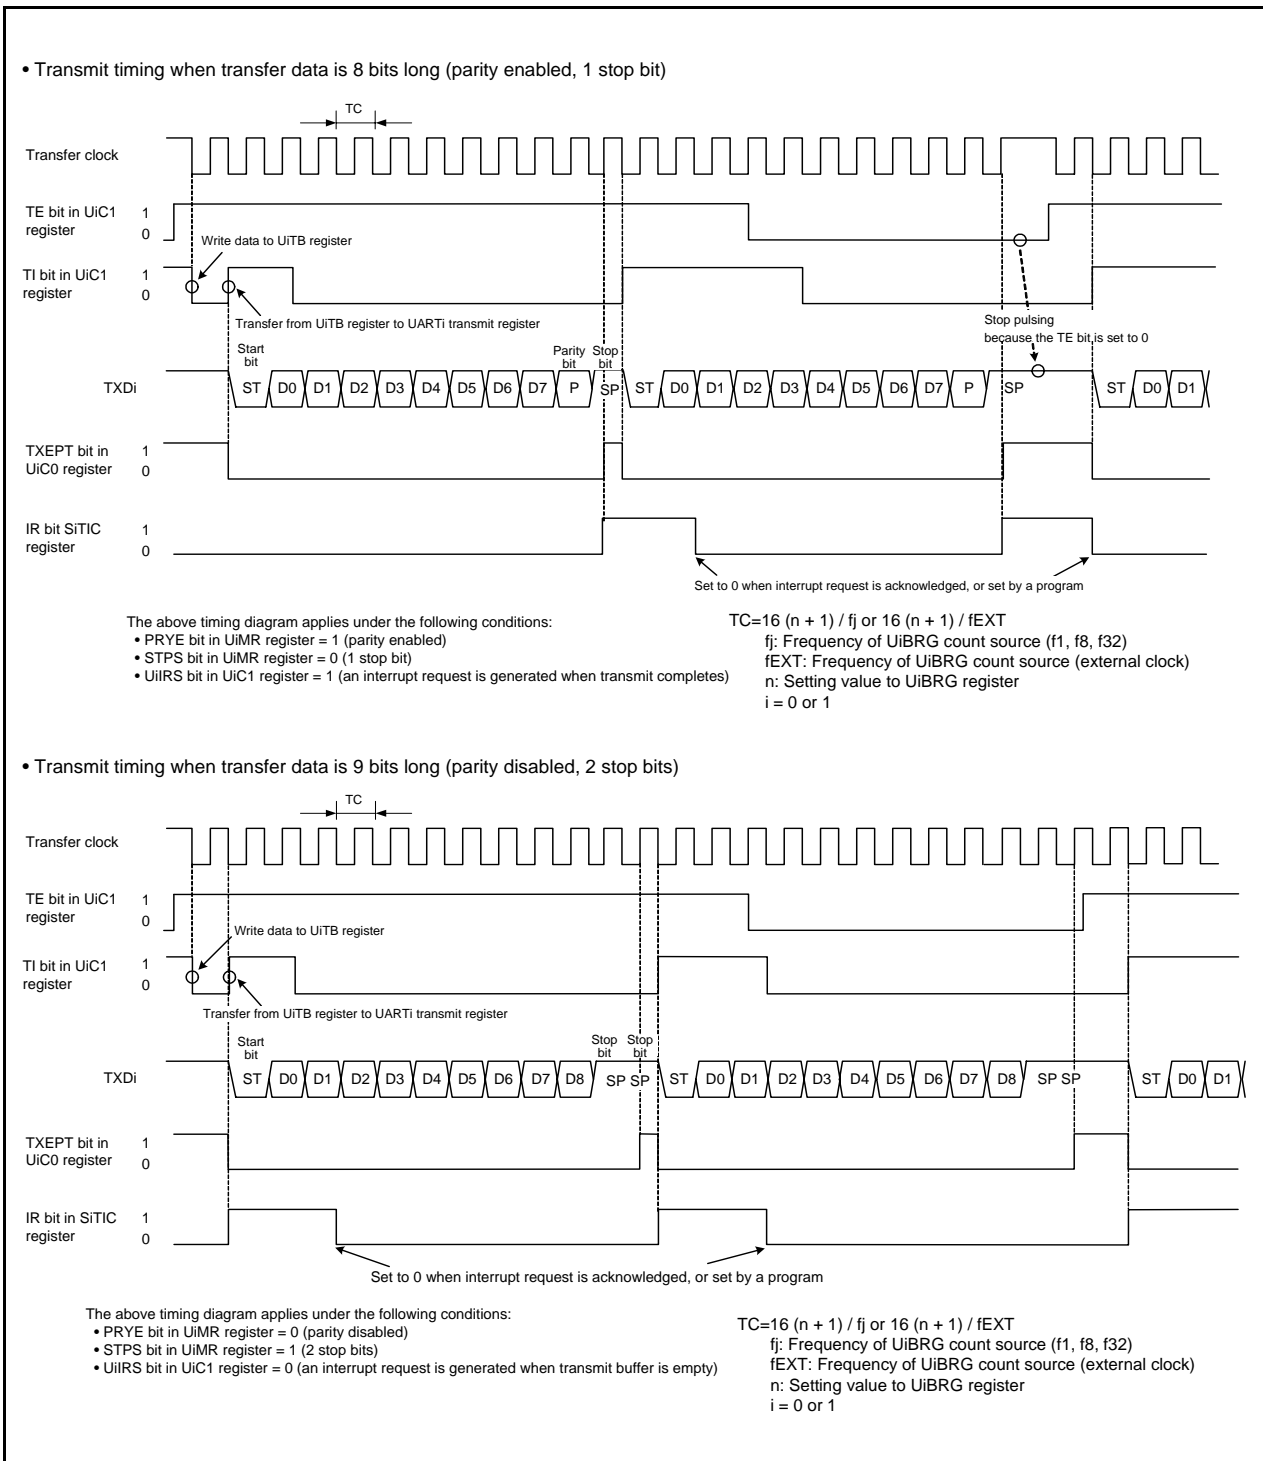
• Transmit timing when transfer data is 8 bits long (parity enabled, 1 stop bit)

TC

Transfer clock

TE bit in UiC1 register 1 0

Write data to UiTB register

TI bit in UiC1 register 1 0

Transfer from UiTB register to UARTi transmit register

Stop pulsing because the TE bit is set to 0

Start bit

Parity bit

Stop bit

TXDi ST D0 D1 D2 D3 D4 D5 D6 D7 P SP ST D0 D1 D2 D3 D4 D5 D6 D7 P SP ST D0 D1

TXEPT bit in UiC0 register 1 0

IR bit SiTIC register 1 0

Set to 0 when interrupt request is acknowledged, or set by a program

The above timing diagram applies under the following conditions:
• PRYE bit in UiMR register = 1 (parity enabled)
• STPS bit in UiMR register = 0 (1 stop bit)
• UiIRS bit in UiC1 register = 1 (an interrupt request is generated when transmit completes)

TC=16 (n + 1) / fj or 16 (n + 1) / fEXT
fj: Frequency of UiBRG count source (f1, f8, f32)
fEXT: Frequency of UiBRG count source (external clock)
n: Setting value to UiBRG register
i = 0 or 1

• Transmit timing when transfer data is 9 bits long (parity disabled, 2 stop bits)

TC

Transfer clock

TE bit in UiC1 register 1 0

Write data to UiTB register

TI bit in UiC1 register 1 0

Transfer from UiTB register to UARTi transmit register

Start bit

Stop bit

Stop bit

TXDi ST D0 D1 D2 D3 D4 D5 D6 D7 D8 SP SP ST D0 D1 D2 D3 D4 D5 D6 D7 D8 SP SP ST D0 D1

TXEPT bit in UiC0 register 1 0

IR bit in SiTIC register 1 0

Set to 0 when interrupt request is acknowledged, or set by a program

The above timing diagram applies under the following conditions:
• PRYE bit in UiMR register = 0 (parity disabled)
• STPS bit in UiMR register = 1 (2 stop bits)
• UiIRS bit in UiC1 register = 0 (an interrupt request is generated when transmit buffer is empty)

TC=16 (n + 1) / fj or 16 (n + 1) / fEXT
fj: Frequency of UiBRG count source (f1, f8, f32)
fEXT: Frequency of UiBRG count source (external clock)
n: Setting value to UiBRG register
i = 0 or 1